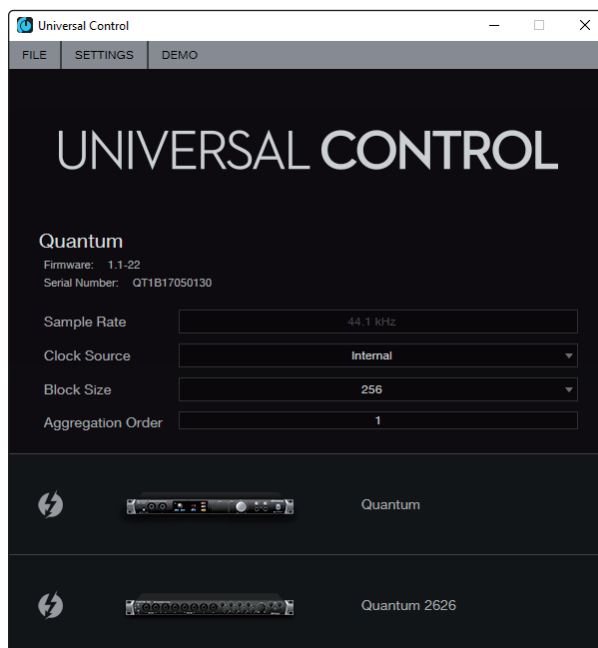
Universal Control

FILE SETTINGS DEMO

UNIVERSAL CONTROL

Quantum
Firmware: 1.1-22
Serial Number: QT1B17050130

| | |
|---|---|
| Sample Rate | 44.1 kHz |
| Clock Source | Internal |
| Block Size | 256 |
| Aggregation Order | 1 |

Quantum

Quantum 2626